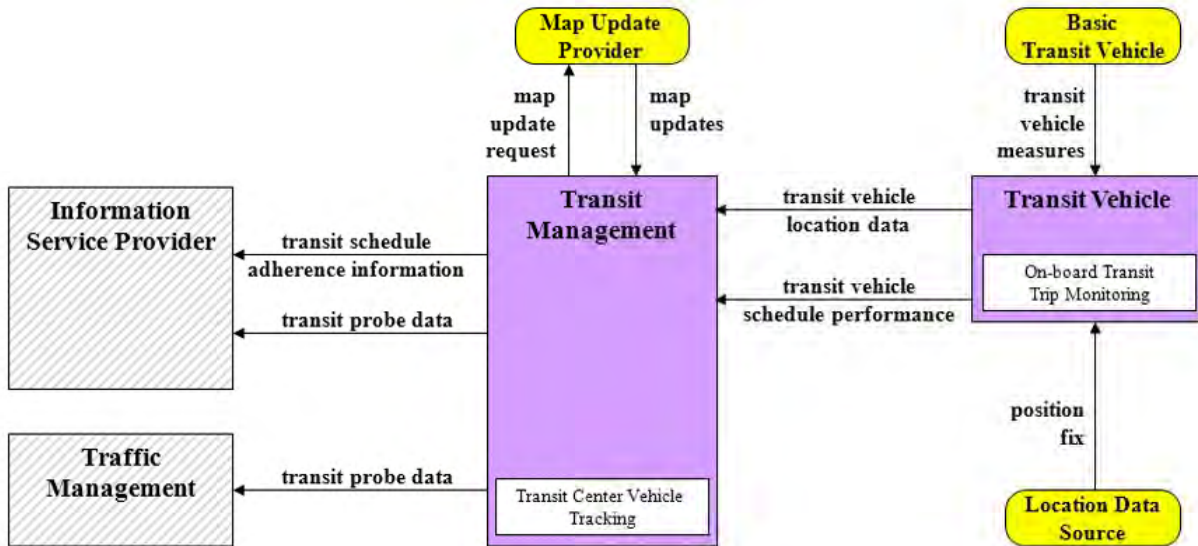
Map Update Provider

Basic Transit Vehicle

map update request

map updates

transit vehicle measures

Information Service Provider

Transit Management

transit vehicle location data

Transit Vehicle

transit schedule adherence information

transit vehicle schedule performance

On-board Transit Trip Monitoring

transit probe data

position fix

Traffic Management

transit probe data

Transit Center Vehicle Tracking

Location Data Source